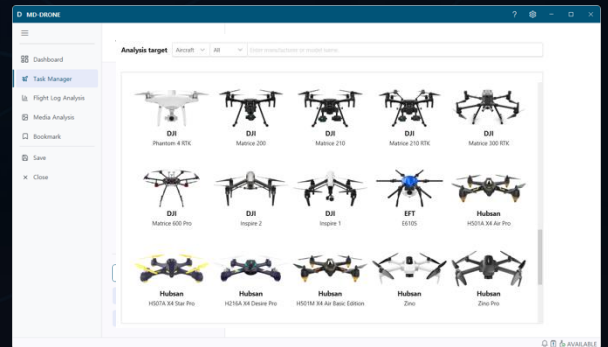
MD-DRONE

Dashboard
Task Manager
Flight Log Analysis
Media Analysis
Bookmark
Save
Close

Analysis target Aircraft All Enter manufacturer or model name

DJI
Phantom 4 RTK

DJI
Matrice 200

DJI
Matrice 210

DJI
Matrice 210 RTK

DJI
Matrice 300 RTK

DJI
Matrice 600 Pro

DJI
Inspire 2

DJI
Inspire 1

EFT
E610S

Hubsan
H501A X4 Air Pro

Hubsan
H507A X4 Star Pro

Hubsan
H216A X4 Desire Pro

Hubsan
H501M X4 Air Basic Edition

Hubsan
Zino

Hubsan
Zino Pro

AVAILABLE